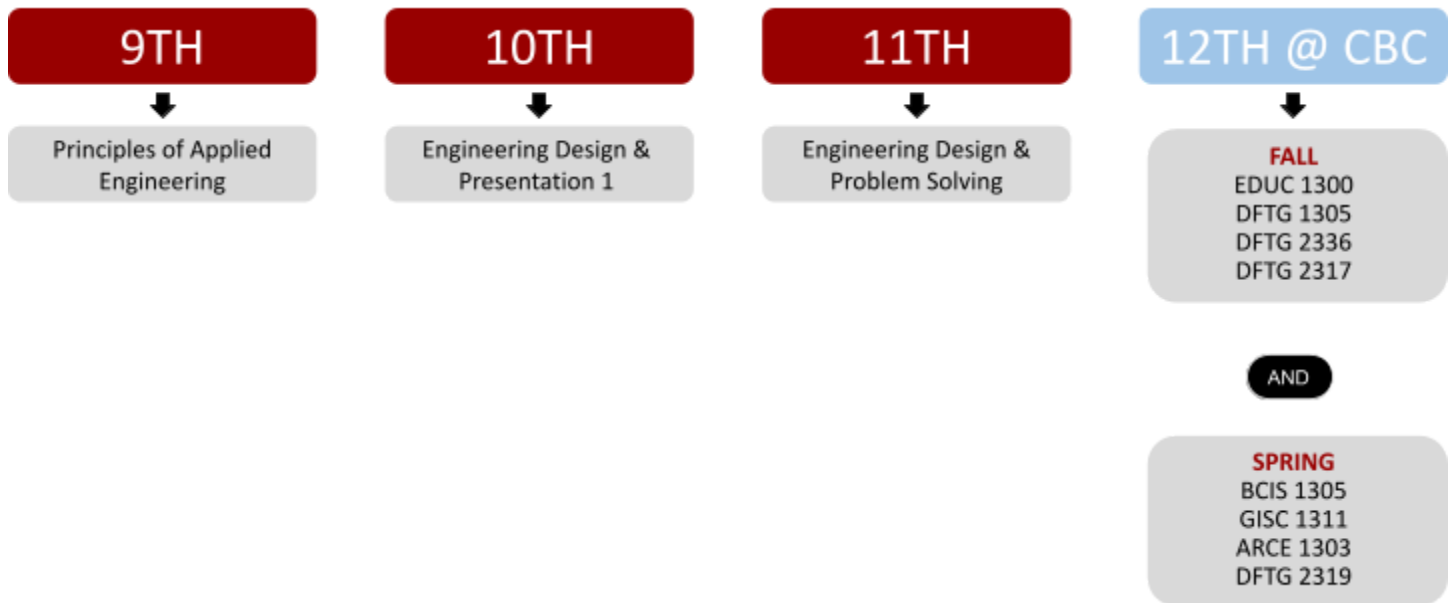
9TH

Principles of Applied Engineering

10TH

Engineering Design & Presentation 1

11TH

Engineering Design & Problem Solving

12TH @ CBC

FALL
EDUC 1300
DFTG 1305
DFTG 2336
DFTG 2317

AND

SPRING
BCIS 1305
GISC 1311
ARCE 1303
DFTG 2319